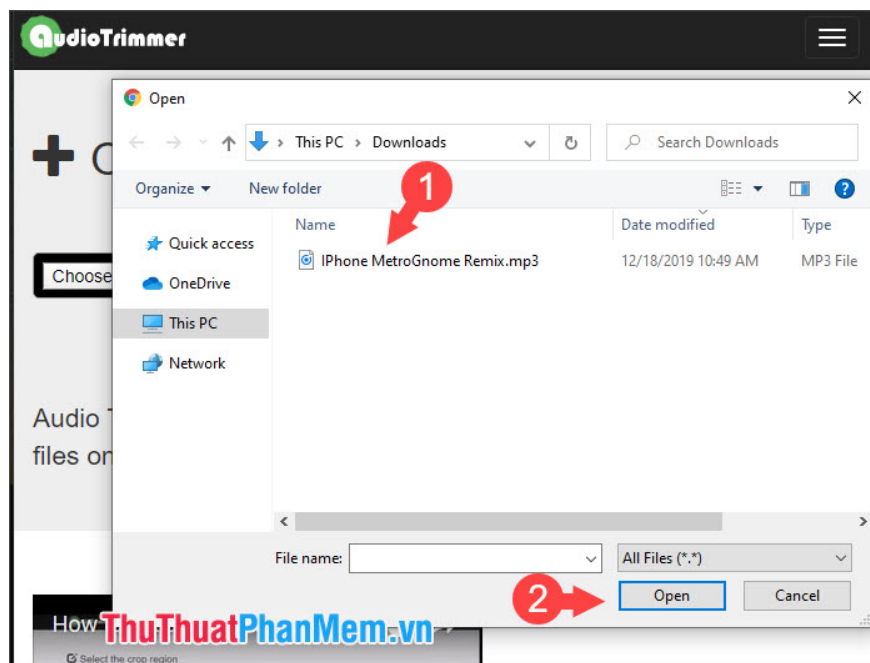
AudioTrimmer

Open

This PC › Downloads

Search Downloads

Organize ▾ New folder

Quick access
OneDrive
This PC
Network

1

Name
Date modified
Type

IPhone MetroGnome Remix.mp3
12/18/2019 10:49 AM
MP3 File

+ C

Choose

Audio T
files on

File name:
All Files (*.*)

2

Open
Cancel

How
ThuThuatPhanMem.vn
Select the crop region